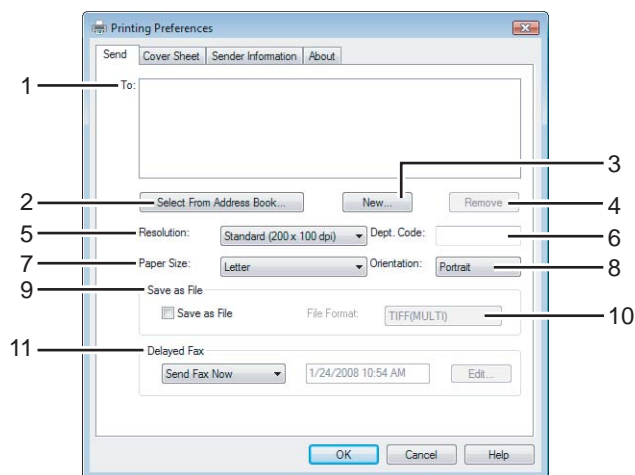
Printing Preferences

Send | Cover Sheet | Sender Information | About

1 To:

2 Select From Address Book...

3 New...

4 Remove

5 Resolution: Standard (200 x 100 dpi)

6 Dept. Code:

7 Paper Size: Letter

8 Orientation: Portrait

9 Save as File

Save as File

File Format: TIFF(MULTI)

10

11 Delayed Fax

Send Fax Now

1/24/2008 10:54 AM

Edit...

OK Cancel Help